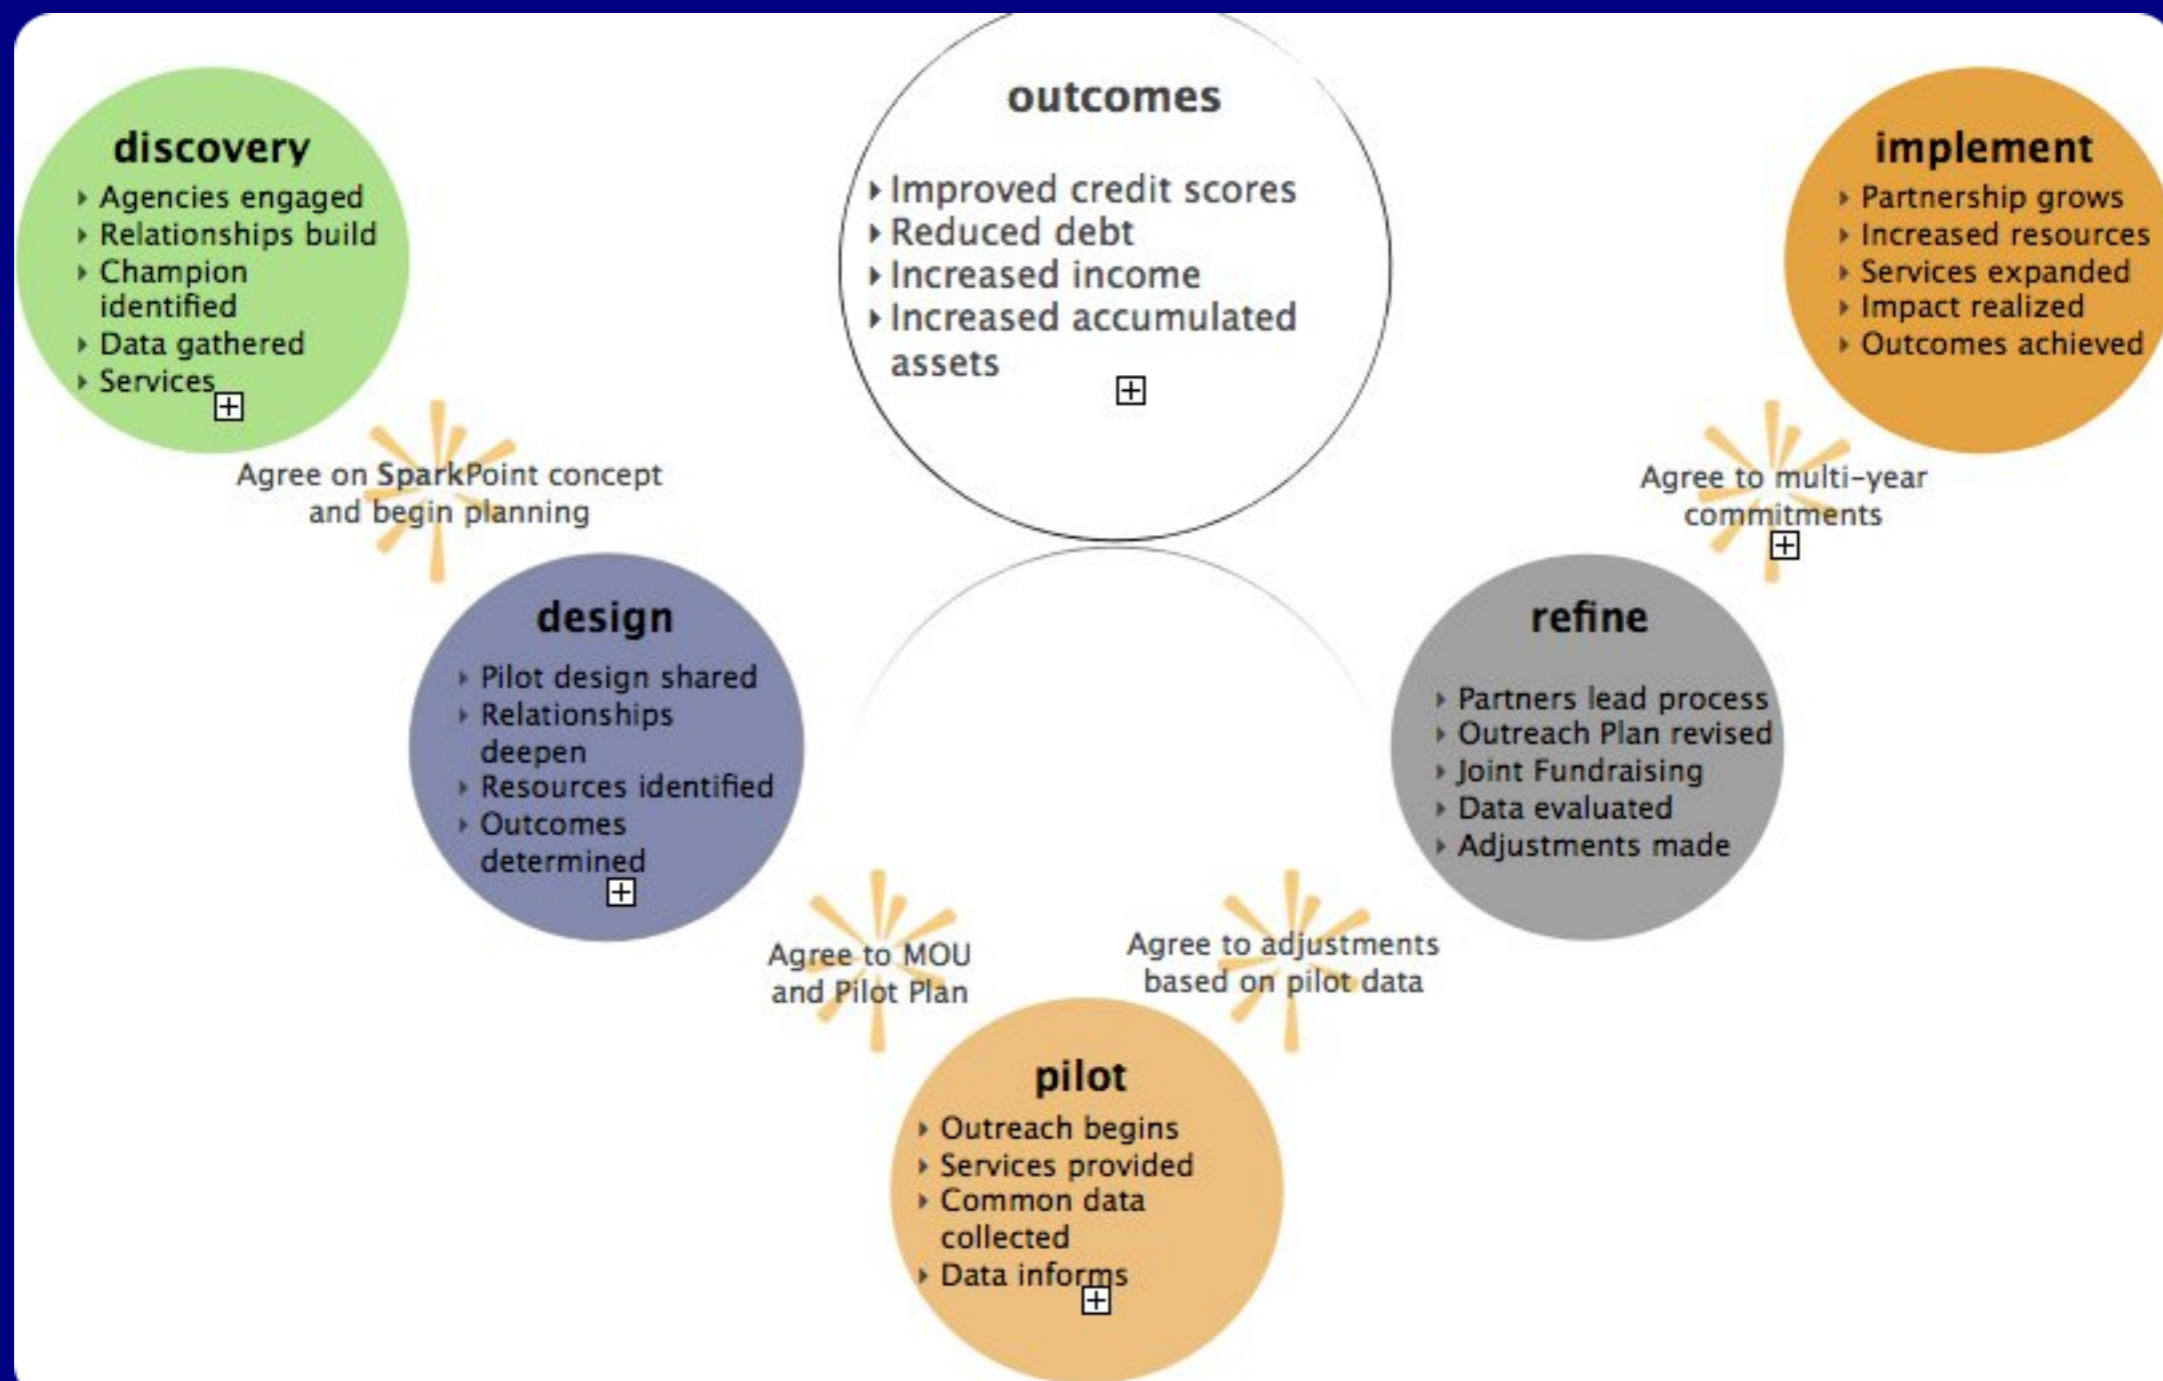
discovery
- Agencies engaged
- Relationships build
- Champion identified
- Data gathered
- Services

outcomes
- Improved credit scores
- Reduced debt
- Increased income
- Increased accumulated assets

implement
- Partnership grows
- Increased resources
- Services expanded
- Impact realized
- Outcomes achieved

Agree on SparkPoint concept and begin planning

Agree to multi-year commitments

design
- Pilot design shared
- Relationships deepen
- Resources identified
- Outcomes determined

refine
- Partners lead process
- Outreach Plan revised
- Joint Fundraising
- Data evaluated
- Adjustments made

Agree to MOU and Pilot Plan

Agree to adjustments based on pilot data

pilot
- Outreach begins
- Services provided
- Common data collected
- Data informs